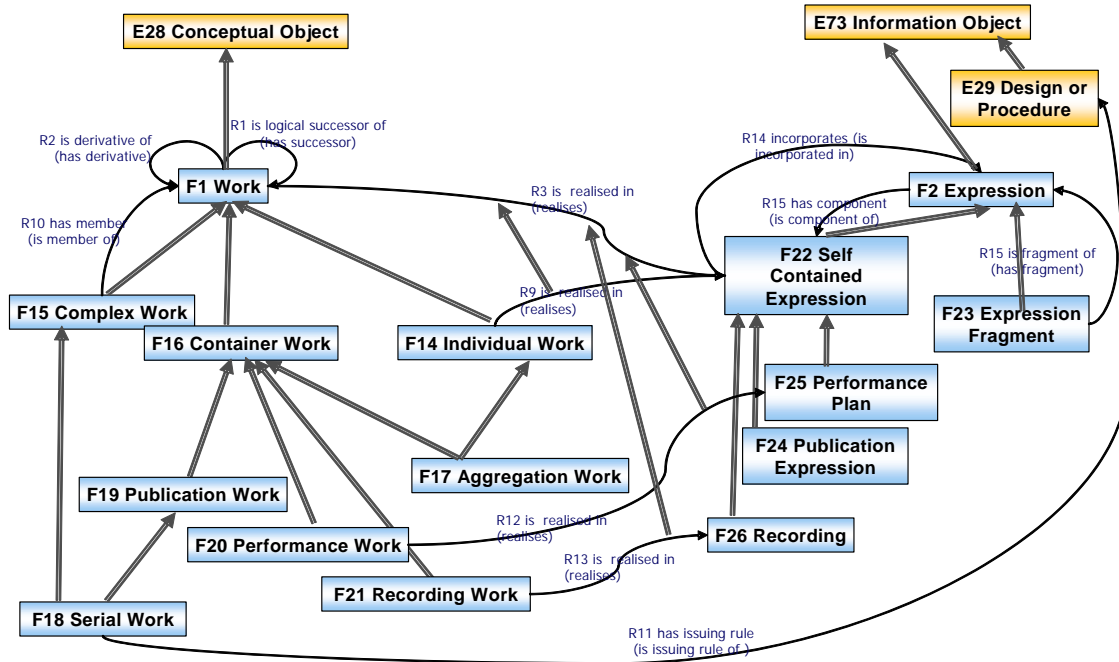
E28 Conceptual Object

E73 Information Object

E29 Design or Procedure

R2 is derivative of (has derivative)

R1 is logical successor of (has successor)

F1 Work

R14 incorporates (is incorporated in)

F2 Expression

R3 is realised in (realises)

R15 has component (is component of)

R10 has member (is member of)

F22 Self Contained Expression

R15 is fragment of (has fragment)

R9 is realised in (realises)

F15 Complex Work

F16 Container Work

F14 Individual Work

F23 Expression Fragment

F25 Performance Plan

F24 Publication Expression

F17 Aggregation Work

F19 Publication Work

R12 is realised in (realises)

F20 Performance Work

F26 Recording

R13 is realised in (realises)

F21 Recording Work

F18 Serial Work

R11 has issuing rule (is issuing rule of )